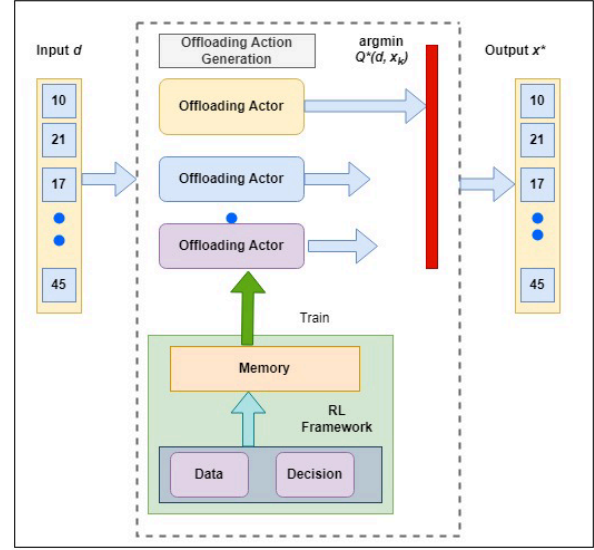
Input $d$

10

21

17

45

Offloading Action Generation

argmin $Q^*(d, x_k)$

Offloading Actor

Offloading Actor

Offloading Actor

Output $x^*$

10

21

17

45

Train

Memory

RL Framework

Data

Decision